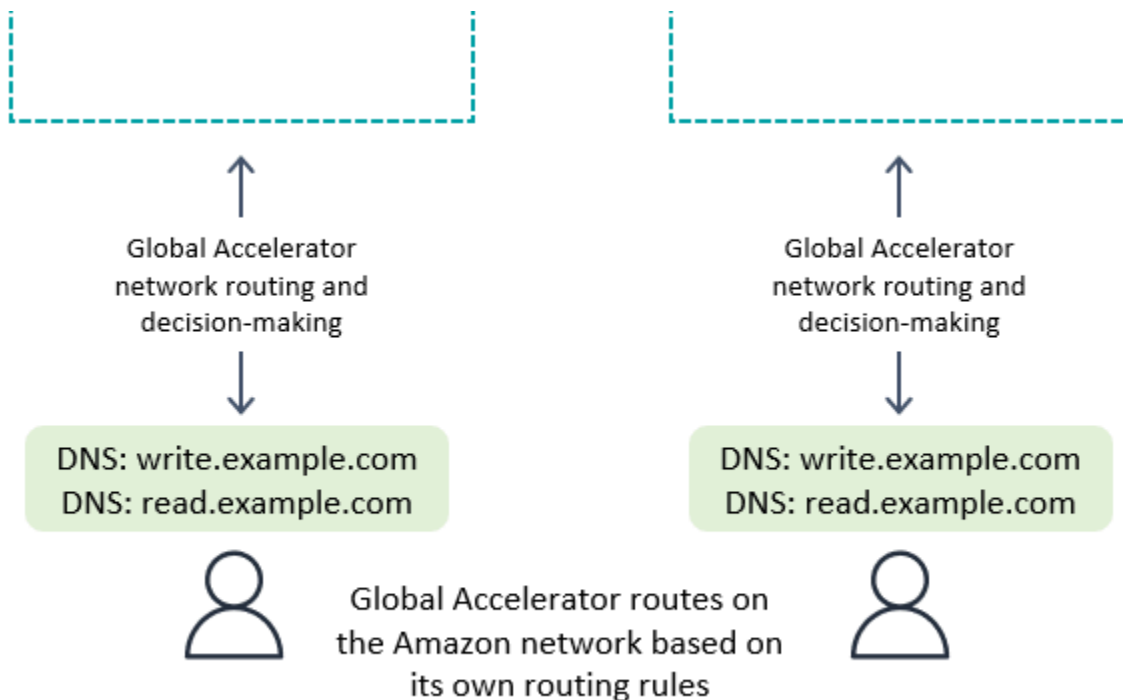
Global Accelerator network routing and decision-making

Global Accelerator network routing and decision-making

DNS: write.example.com
DNS: read.example.com

DNS: write.example.com
DNS: read.example.com

Global Accelerator routes on the Amazon network based on its own routing rules